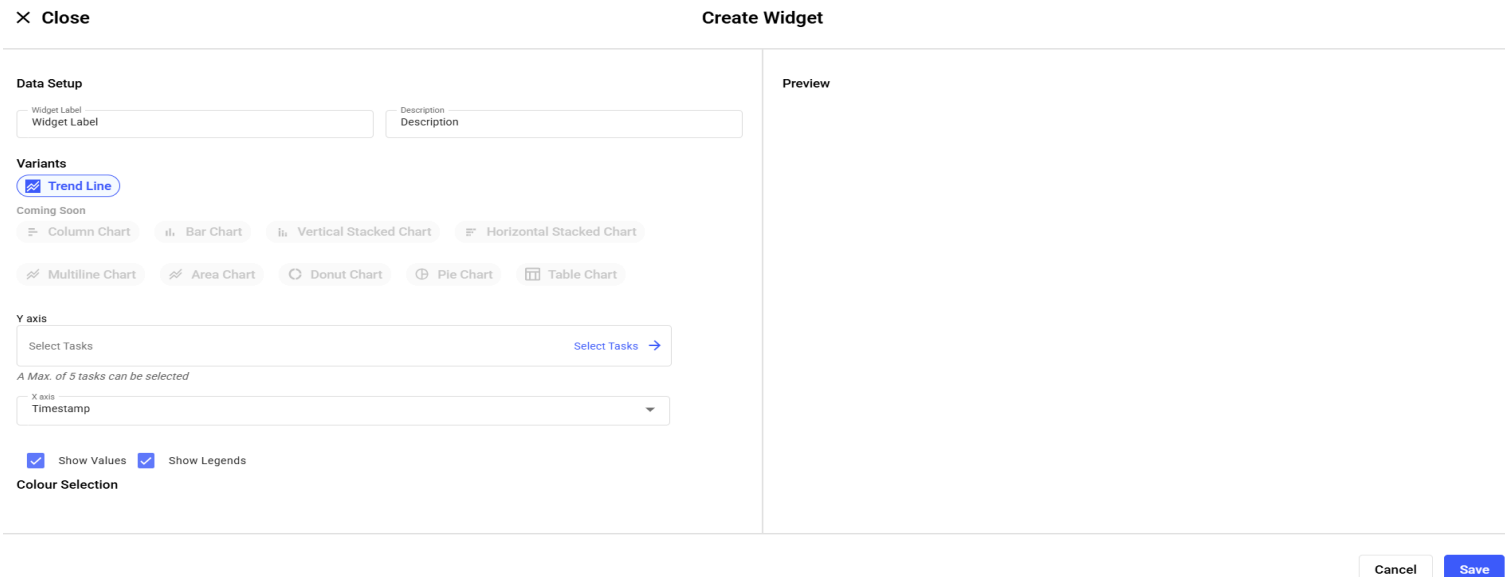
× Close

Create Widget

Data Setup

Widget Label
Widget Label

Description
Description

Variants

Trend Line

Coming Soon

Column Chart
Bar Chart
Vertical Stacked Chart
Horizontal Stacked Chart
Multiline Chart
Area Chart
Donut Chart
Pie Chart
Table Chart

Y axis

Select Tasks
Select Tasks →

A Max. of 5 tasks can be selected

X axis
Timestamp

Show Values
Show Legends

Colour Selection

Preview

Cancel
Save